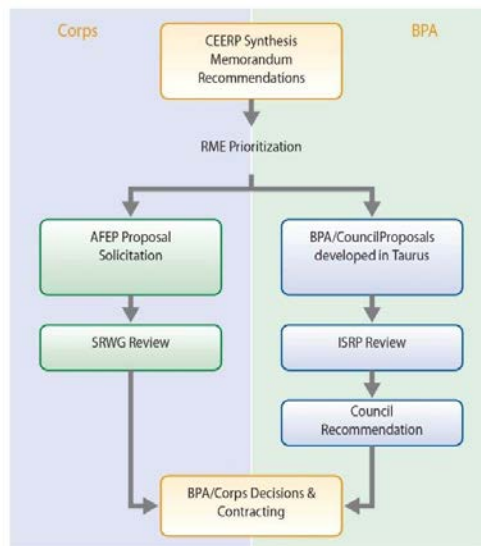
Corps

BPA

CEERP Synthesis Memorandum Recommendations

RME Prioritization

AFEP Proposal Solicitation

BPA/CouncilProposals developed in Taurus

SRWG Review

ISRP Review

Council Recommendation

BPA/Corps Decisions & Contracting